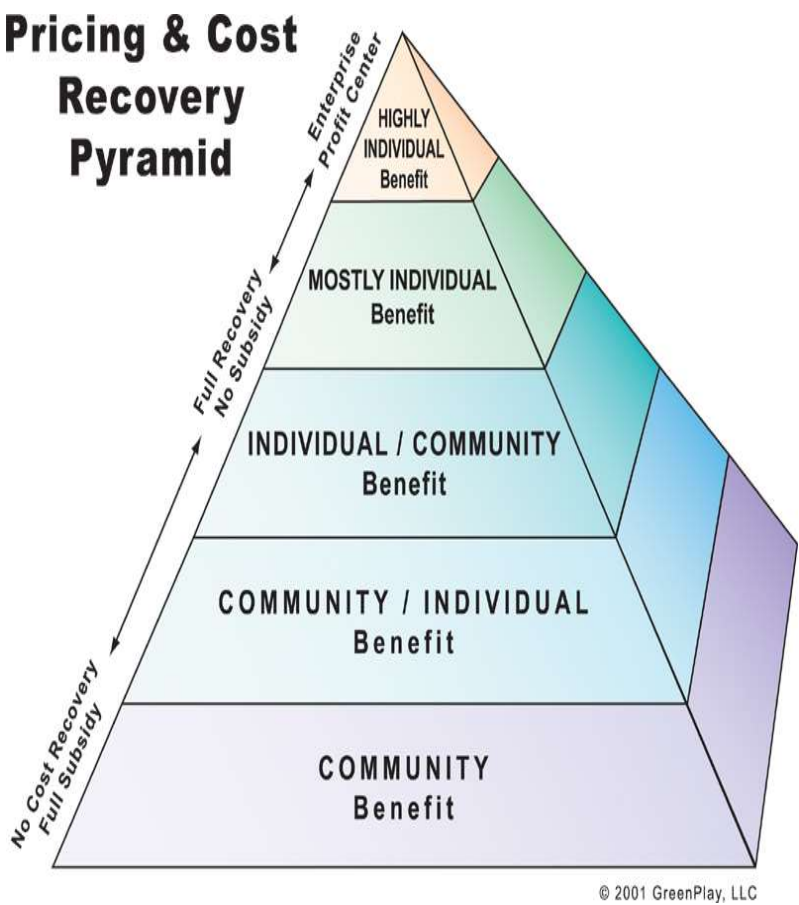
Pricing & Cost Recovery Pyramid

Enterprise Profit Center

Full Recovery No Subsidy

No Cost Recovery Full Subsidy

HIGHLY INDIVIDUAL Benefit

MOSTLY INDIVIDUAL Benefit

INDIVIDUAL / COMMUNITY Benefit

COMMUNITY / INDIVIDUAL Benefit

COMMUNITY Benefit

© 2001 GreenPlay, LLC